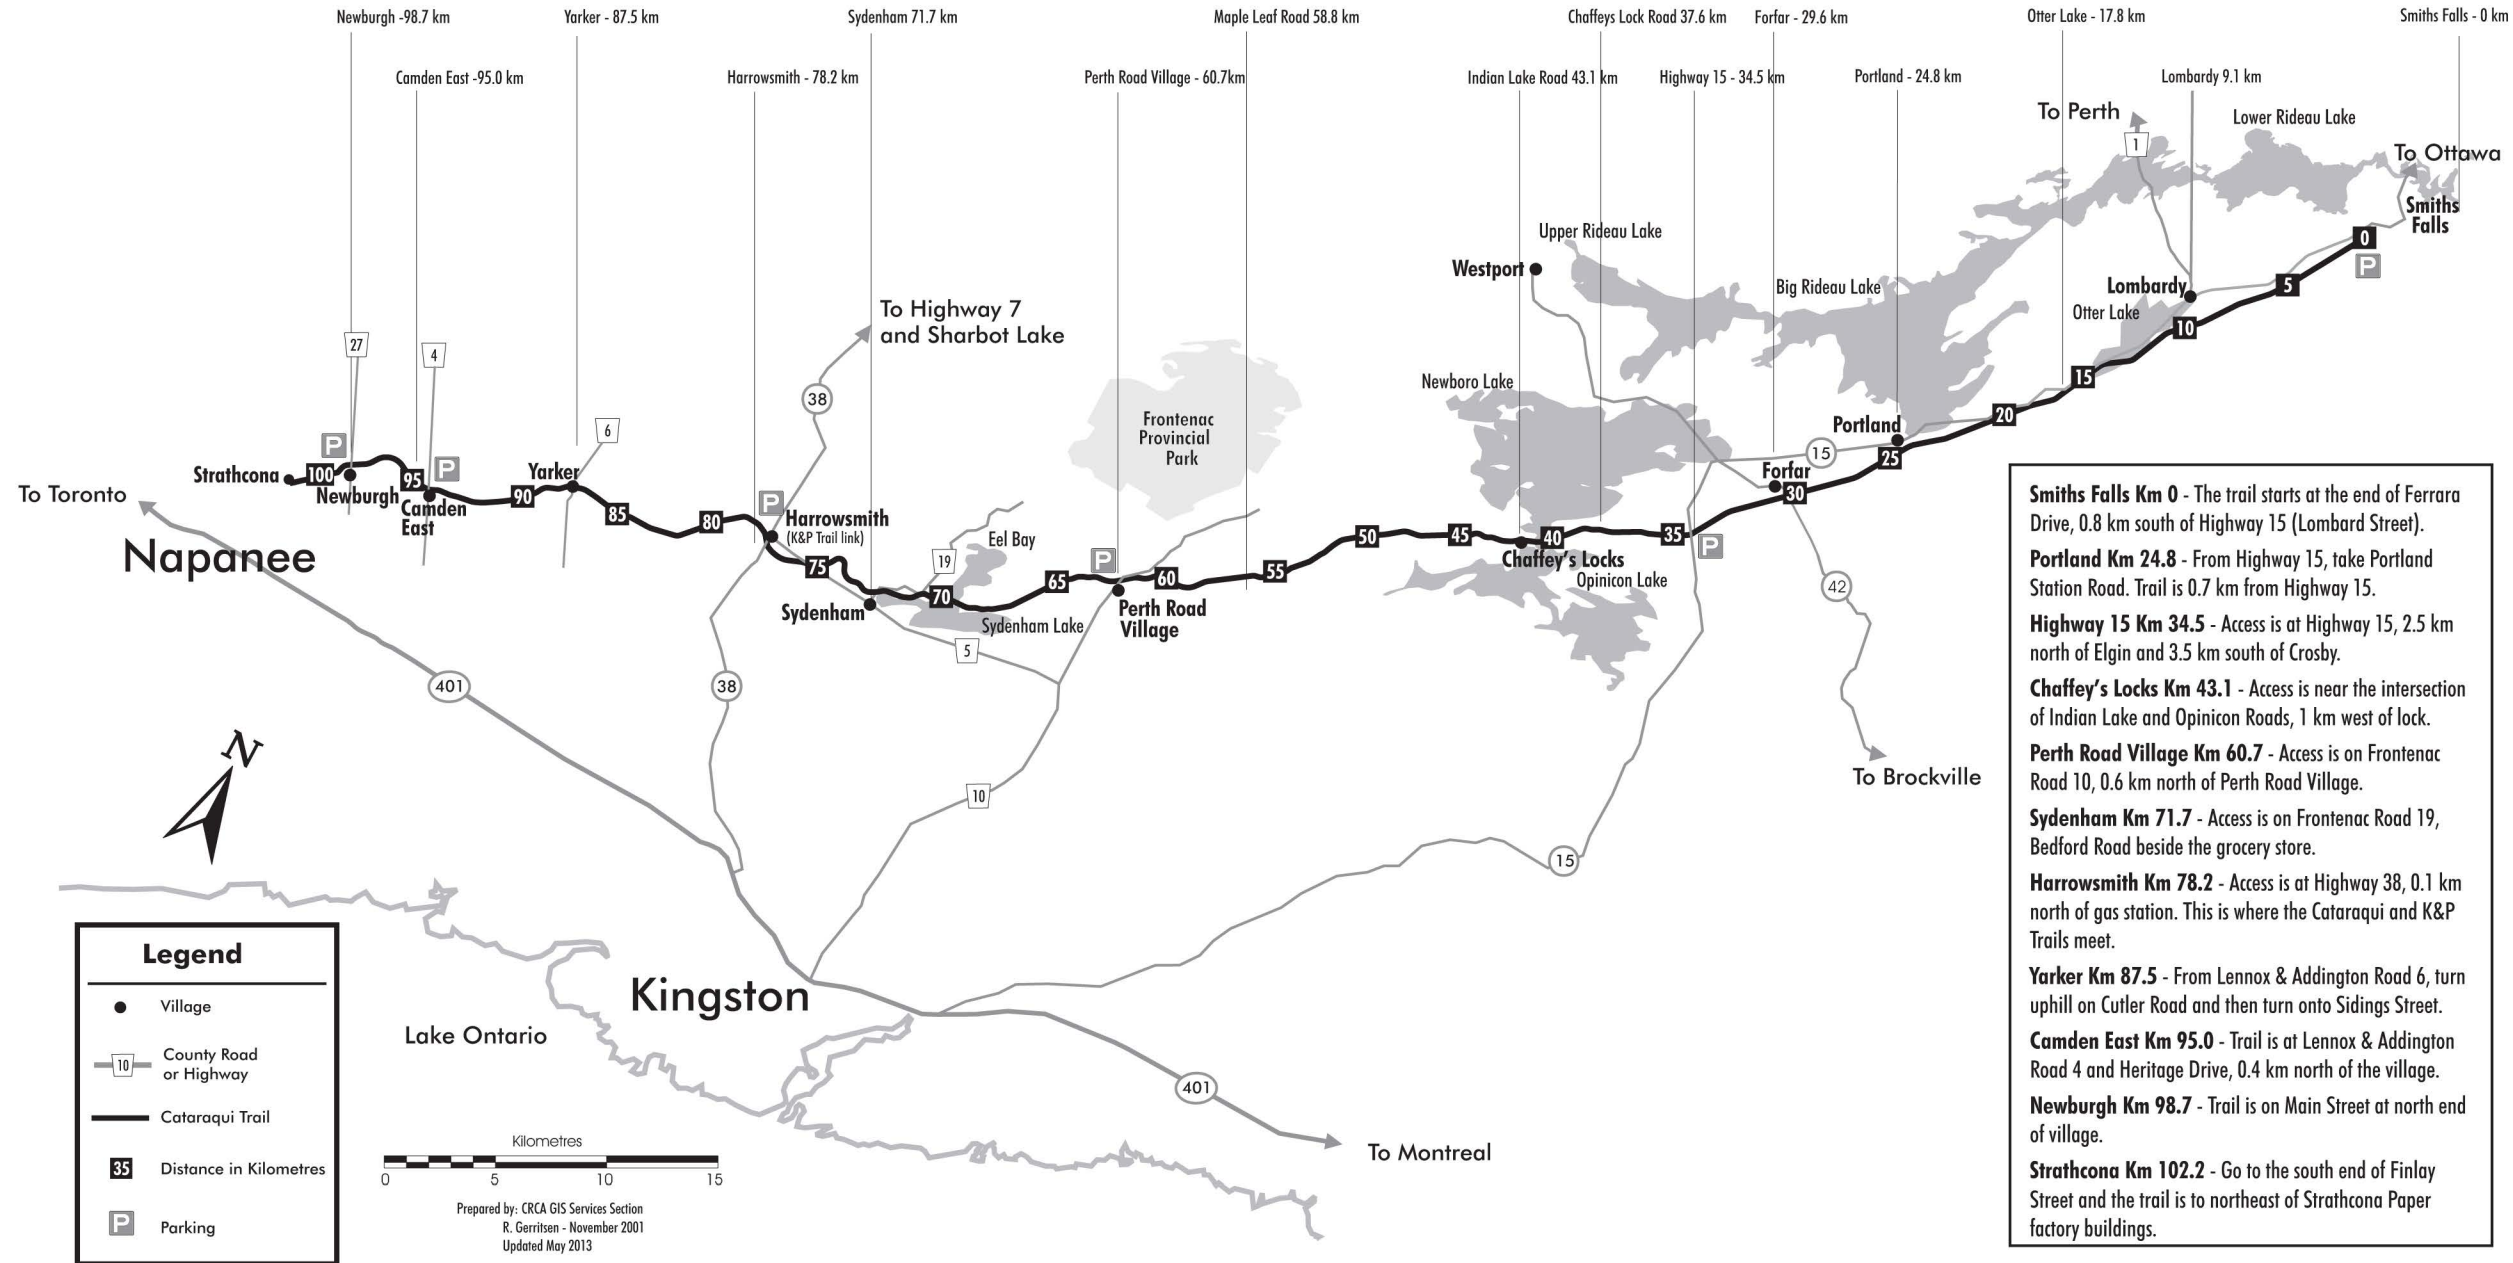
Newburgh -98.7 km
Yarker - 87.5 km
Sydenham 71.7 km
Maple Leaf Road 58.8 km
Chaffeys Lock Road 37.6 km
Forfar - 29.6 km
Otter Lake - 17.8 km
Smiths Falls - 0 km
Camden East -95.0 km
Harrowsmith - 78.2 km
Perth Road Village - 60.7km
Indian Lake Road 43.1 km
Highway 15 - 34.5 km
Portland - 24.8 km
Lombardy 9.1 km

To Perth
1
Lower Rideau Lake
To Ottawa
Smiths Falls
0
P
Upper Rideau Lake
Westport
Big Rideau Lake
Lombardy
Otter Lake
5
10
To Highway 7 and Sharbot Lake
27
4
38
Newboro Lake
15
6
Frontenac Provincial Park
Portland
20
P
P
15
Forfar
25
Strathcona
100
Newburgh
95
Camden East
Yarker
90
85
P
80
Harrowsmith
(K&P Trail link)
30
To Toronto
Eel Bay
50
45
40
35
P
Napanee
19
75
P
65
60
55
Chaffey's Locks
Opinicon Lake
70
Sydenham
Sydenham Lake
Perth Road Village
42
5
401
38
To Brockville
N
10
15
Kingston
Lake Ontario
401
To Montreal

Legend
Village
10 County Road or Highway
Cataraqui Trail
35 Distance in Kilometres
P Parking

Kilometres
0 5 10 15

Prepared by: CRCA GIS Services Section
R. Gerritsen - November 2001
Updated May 2013

Smiths Falls Km 0 - The trail starts at the end of Ferrara Drive, 0.8 km south of Highway 15 (Lombard Street).

Portland Km 24.8 - From Highway 15, take Portland Station Road. Trail is 0.7 km from Highway 15.

Highway 15 Km 34.5 - Access is at Highway 15, 2.5 km north of Elgin and 3.5 km south of Crosby.

Chaffey's Locks Km 43.1 - Access is near the intersection of Indian Lake and Opinicon Roads, 1 km west of lock.

Perth Road Village Km 60.7 - Access is on Frontenac Road 10, 0.6 km north of Perth Road Village.

Sydenham Km 71.7 - Access is on Frontenac Road 19, Bedford Road beside the grocery store.

Harrowsmith Km 78.2 - Access is at Highway 38, 0.1 km north of gas station. This is where the Cataraqui and K&P Trails meet.

Yarker Km 87.5 - From Lennox & Addington Road 6, turn uphill on Cutler Road and then turn onto Sidings Street.

Camden East Km 95.0 - Trail is at Lennox & Addington Road 4 and Heritage Drive, 0.4 km north of the village.

Newburgh Km 98.7 - Trail is on Main Street at north end of village.

Strathcona Km 102.2 - Go to the south end of Finlay Street and the trail is to northeast of Strathcona Paper factory buildings.